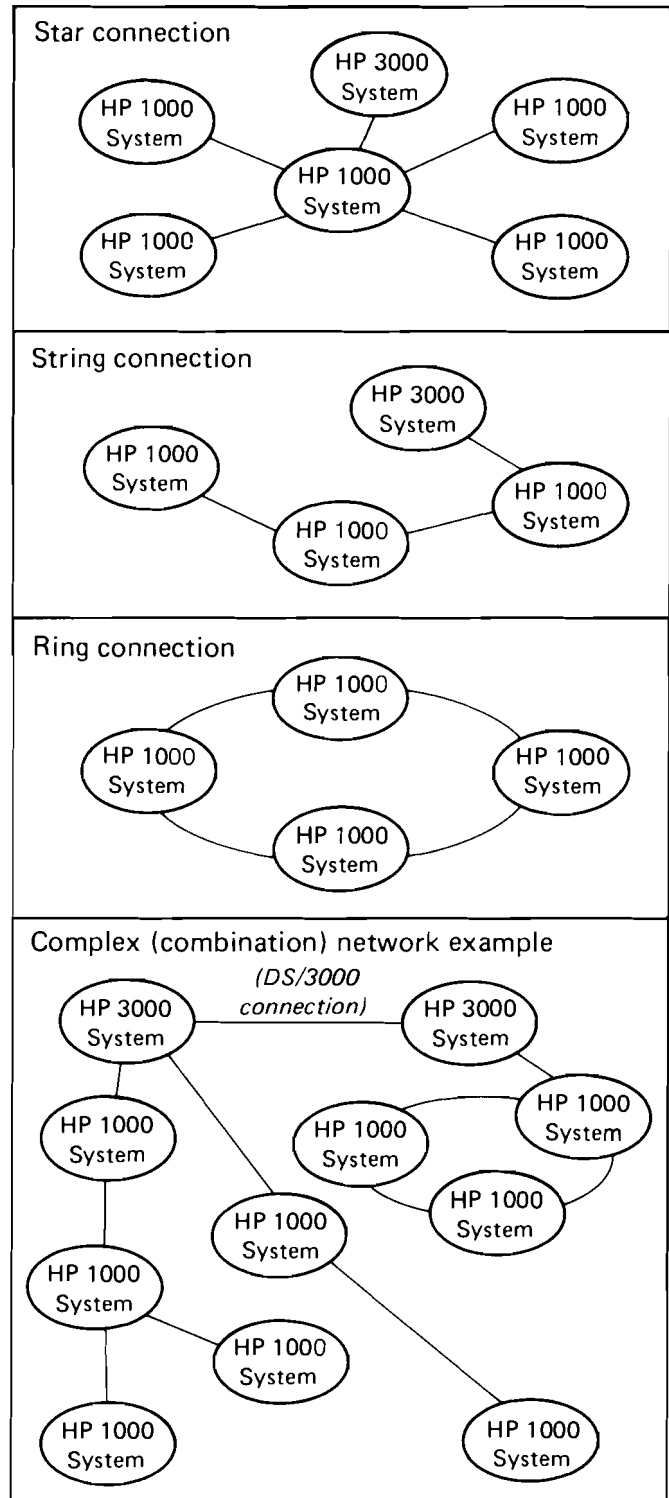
Star connection

HP 3000 System

HP 1000 System

HP 1000 System

HP 1000 System

HP 1000 System

HP 1000 System

String connection

HP 3000 System

HP 1000 System

HP 1000 System

HP 1000 System

Ring connection

HP 1000 System

HP 1000 System

HP 1000 System

HP 1000 System

Complex (combination) network example

HP 3000 System

(DS/3000 connection)

HP 3000 System

HP 1000 System

HP 1000 System

HP 1000 System

HP 1000 System

HP 1000 System

HP 1000 System

HP 1000 System

HP 1000 System

HP 1000 System